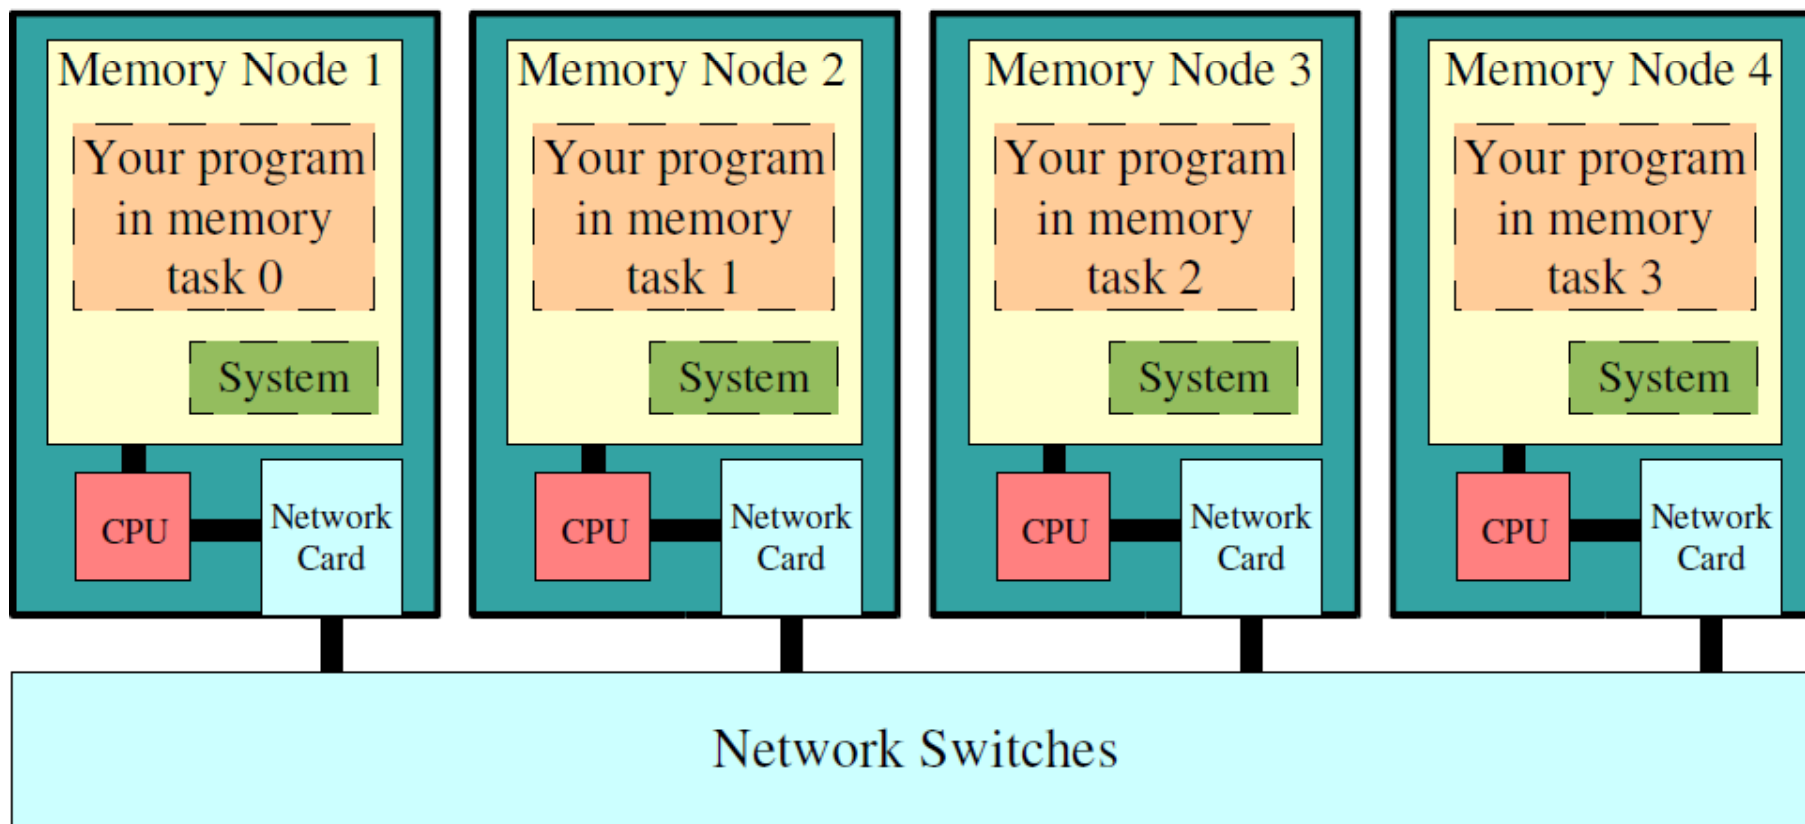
Memory Node 1

Your program in memory task 0

System

CPU

Network Card

Memory Node 2

Your program in memory task 1

System

CPU

Network Card

Memory Node 3

Your program in memory task 2

System

CPU

Network Card

Memory Node 4

Your program in memory task 3

System

CPU

Network Card

Network Switches